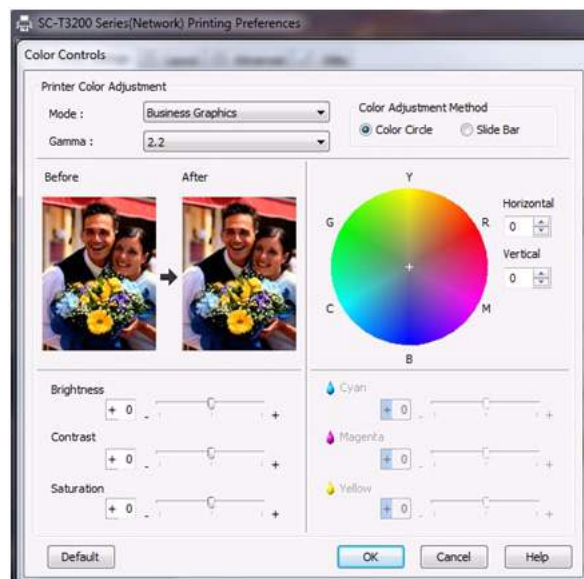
SC-T3200 Series(Network) Printing Preferences

Color Controls

Printer Color Adjustment

Mode : Business Graphics

Gamma : 2.2

Color Adjustment Method

Color Circle

Slide Bar

Before

After

Y

G

R

C

M

B

Horizontal

0

Vertical

0

Brightness

+ 0

- +

Contrast

+ 0

- +

Saturation

+ 0

- +

Cyan

+ 0

- +

Magenta

+ 0

- +

Yellow

+ 0

- +

Default

OK

Cancel

Help